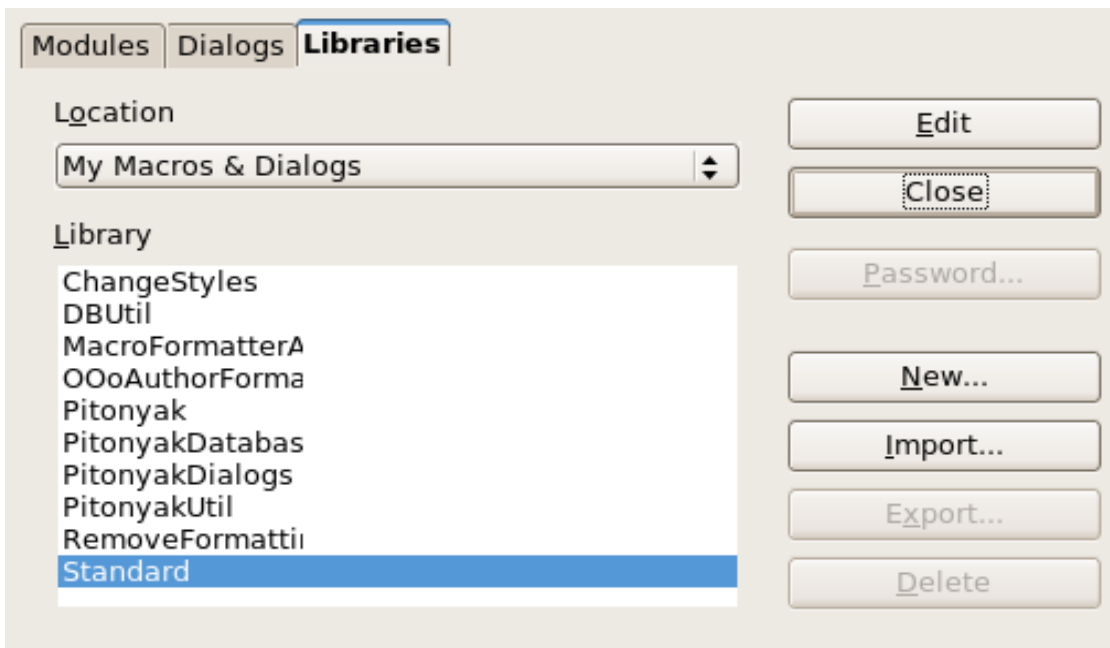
Modules Dialogs Libraries

Location

My Macros & Dialogs

Library

ChangeStyles
DBUtil
MacroFormatterA
OOoAuthorForma
Pitonyak
PitonyakDatabas
PitonyakDialogs
PitonyakUtil
RemoveFormatti
Standard

Edit

Close

Password...

New...

Import...

Export...

Delete